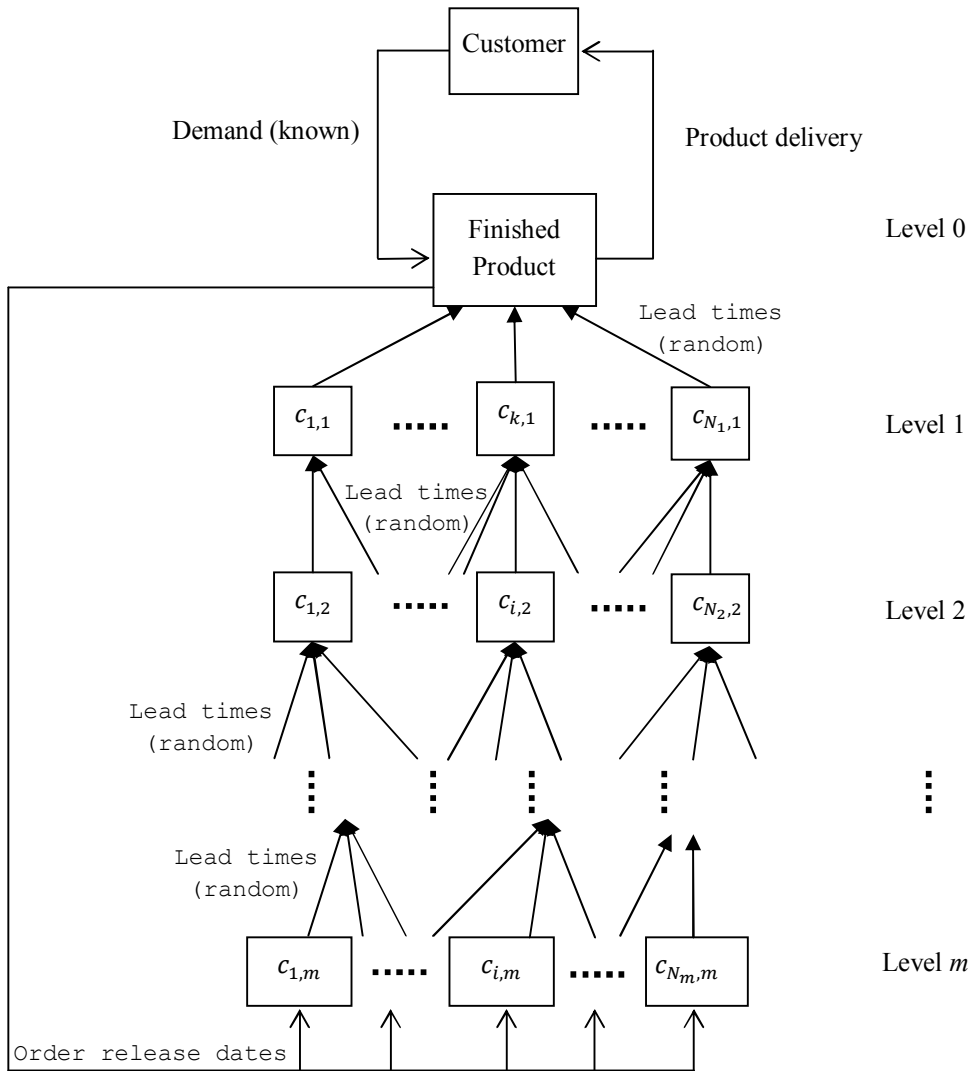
Customer

Demand (known)

Product delivery

Finished Product

Level 0

Lead times (random)

$c_{1,1}$ ..... $c_{k,1}$ ..... $c_{N_1,1}$

Level 1

Lead times (random)

$c_{1,2}$ ..... $c_{i,2}$ ..... $c_{N_2,2}$

Level 2

Lead times (random)

Lead times (random)

$c_{1,m}$ ..... $c_{i,m}$ ..... $c_{N_m,m}$

Level *m*

Order release dates